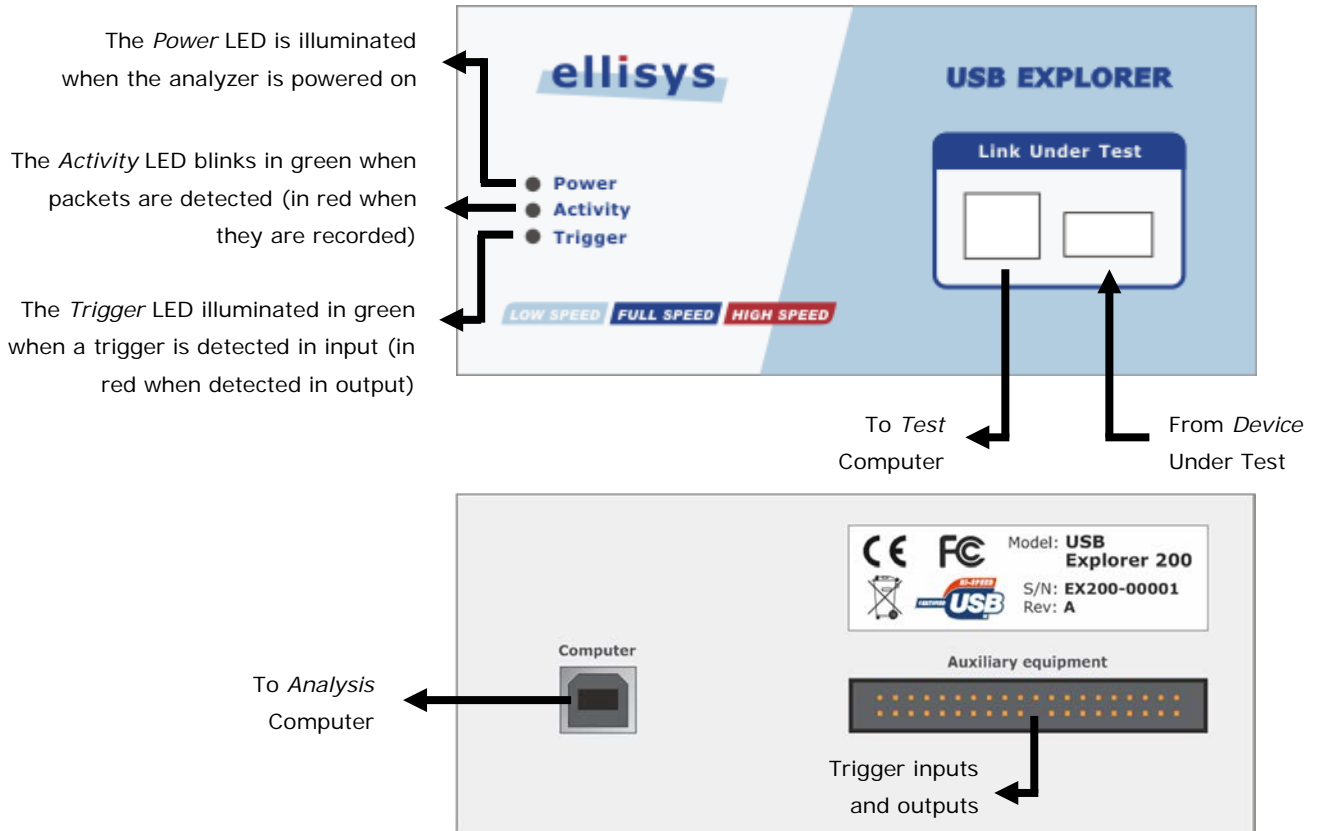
The *Power* LED is illuminated when the analyzer is powered on

The *Activity* LED blinks in green when packets are detected (in red when they are recorded)

The *Trigger* LED illuminated in green when a trigger is detected in input (in red when detected in output)

ellisys

Power
Activity
Trigger

LOW SPEED FULL SPEED HIGH SPEED

USB EXPLORER

Link Under Test

To *Test* Computer

From *Device* Under Test

CE FC Model: USB Explorer 200
S/N: EX200-00001
Rev: A

HI-SPEED CERTIFIED USB

Computer

To *Analysis* Computer

Auxiliary equipment

Trigger inputs and outputs